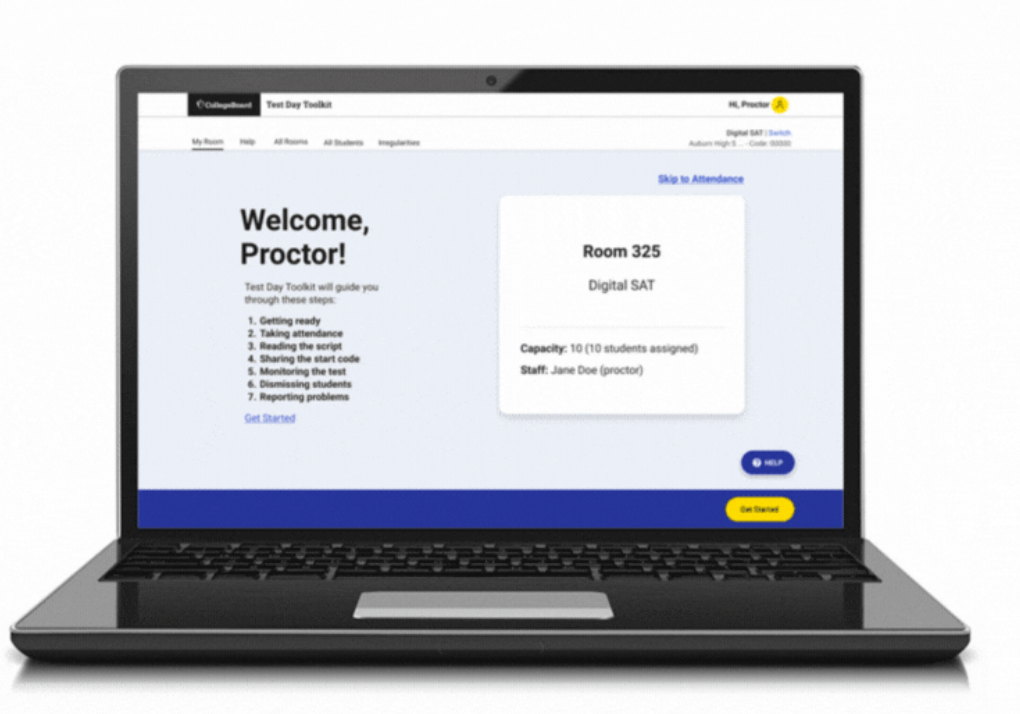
CollegeBoard Test Day Toolkit

Hi, Proctor

My Room Help All Rooms All Students Irregularities

Digital SAT | Switch
Auburn High S... · Code: 00000

Skip to Attendance

Welcome, Proctor!

Test Day Toolkit will guide you through these steps:

1. Getting ready
2. Taking attendance
3. Reading the script
4. Sharing the start code
5. Monitoring the test
6. Dismissing students
7. Reporting problems

Get Started

Room 325

Digital SAT

Capacity: 10 (10 students assigned)

Staff: Jane Doe (proctor)

HELP

Get Started